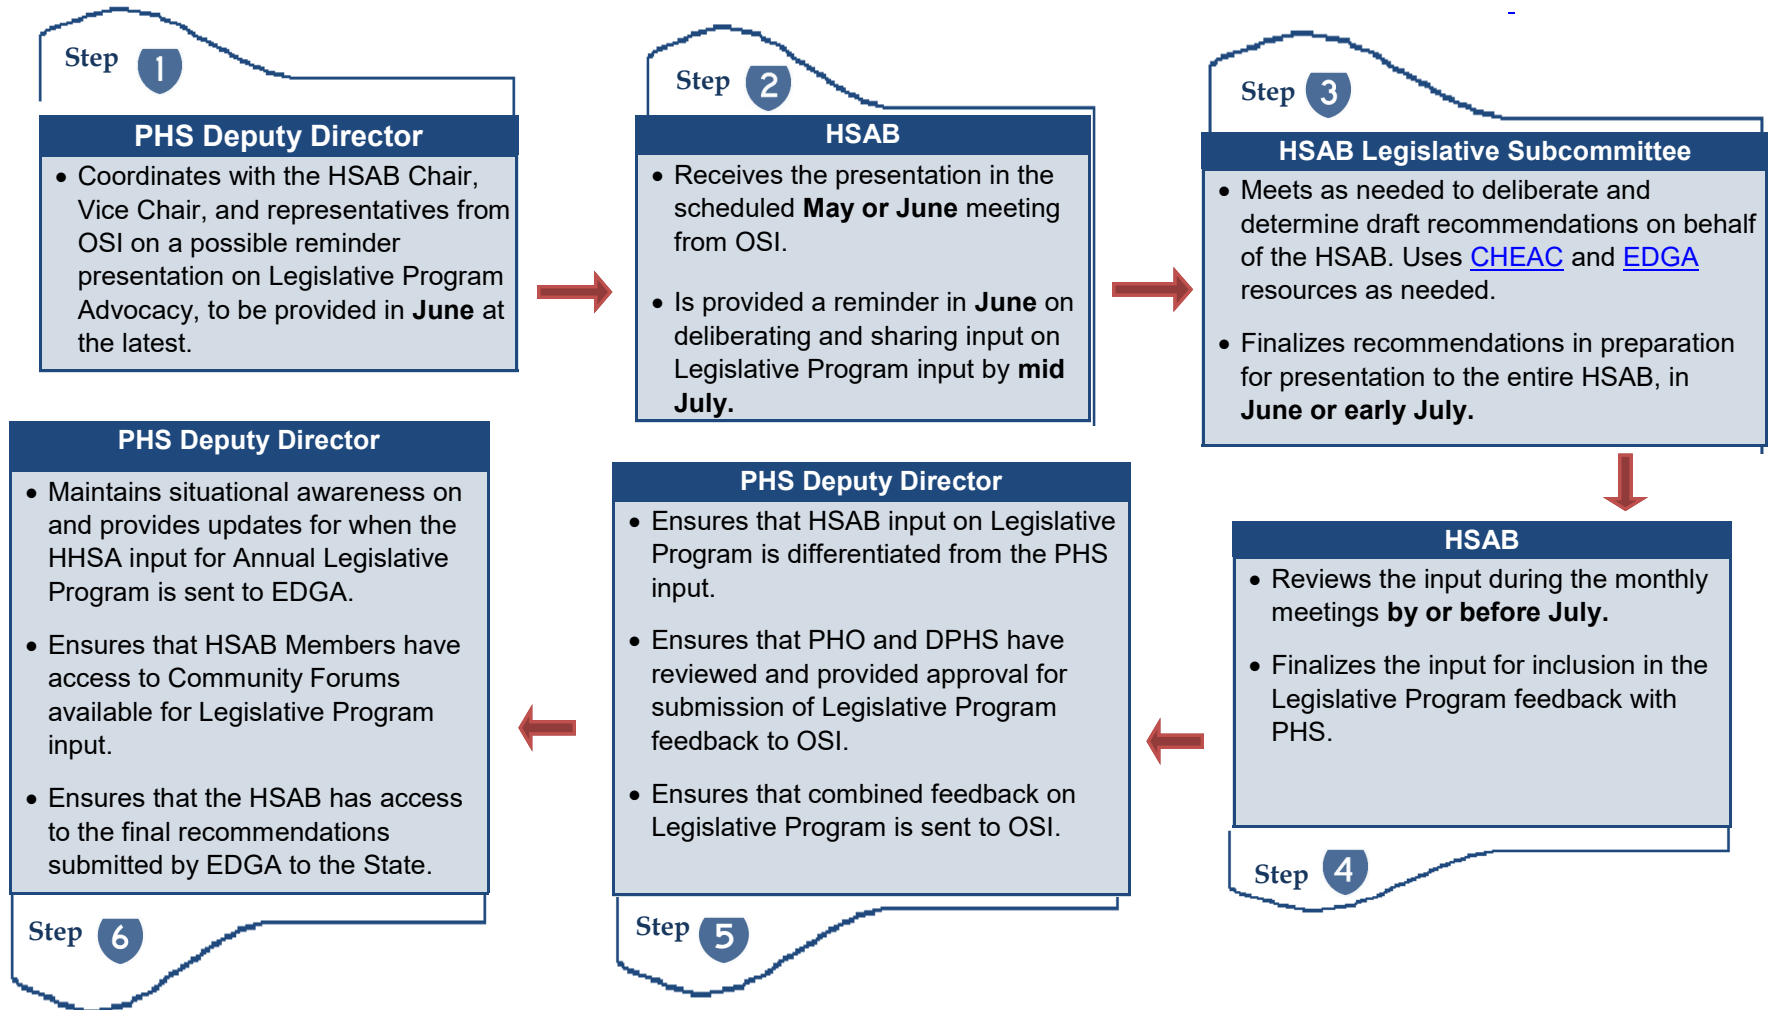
Step 1

PHS Deputy Director

- Coordinates with the HSAB Chair, Vice Chair, and representatives from OSI on a possible reminder presentation on Legislative Program Advocacy, to be provided in **June** at the latest.

Step 2

HSAB

- Receives the presentation in the scheduled **May or June** meeting from OSI.
- Is provided a reminder in **June** on deliberating and sharing input on Legislative Program input by **mid July.**

Step 3

HSAB Legislative Subcommittee

- Meets as needed to deliberate and determine draft recommendations on behalf of the HSAB. Uses CHEAC and EDGA resources as needed.
- Finalizes recommendations in preparation for presentation to the entire HSAB, in **June or early July.**

HSAB

- Reviews the input during the monthly meetings **by or before July.**
- Finalizes the input for inclusion in the Legislative Program feedback with PHS.

Step 4

PHS Deputy Director

- Ensures that HSAB input on Legislative Program is differentiated from the PHS input.
- Ensures that PHO and DPHS have reviewed and provided approval for submission of Legislative Program feedback to OSI.
- Ensures that combined feedback on Legislative Program is sent to OSI.

Step 5

PHS Deputy Director

- Maintains situational awareness on and provides updates for when the HHSA input for Annual Legislative Program is sent to EDGA.
- Ensures that HSAB Members have access to Community Forums available for Legislative Program input.
- Ensures that the HSAB has access to the final recommendations submitted by EDGA to the State.

Step 6